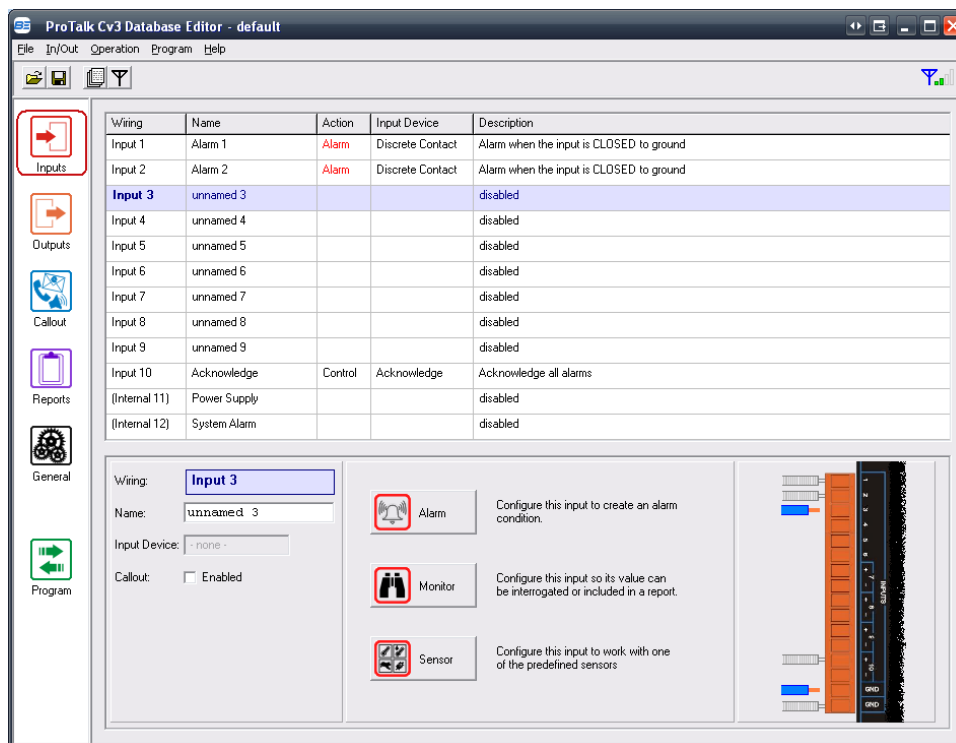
ProTalk Cv3 Database Editor - default

File In/Out Operation Program Help

Inputs

Outputs

Callout

Reports

General

Program

| Wiring | Name | Action | Input Device | Description |
|---|---|---|---|---|
| Input 1 | Alarm 1 | Alarm | Discrete Contact | Alarm when the input is CLOSED to ground |
| Input 2 | Alarm 2 | Alarm | Discrete Contact | Alarm when the input is CLOSED to ground |
| Input 3 | unnamed 3 | | | disabled |
| Input 4 | unnamed 4 | | | disabled |
| Input 5 | unnamed 5 | | | disabled |
| Input 6 | unnamed 6 | | | disabled |
| Input 7 | unnamed 7 | | | disabled |
| Input 8 | unnamed 8 | | | disabled |
| Input 9 | unnamed 9 | | | disabled |
| Input 10 | Acknowledge | Control | Acknowledge | Acknowledge all alarms |
| (Internal 11) | Power Supply | | | disabled |
| (Internal 12) | System Alarm | | | disabled |

Wiring: Input 3

Name: unnamed 3

Input Device: - none -

Callout: Enabled

Alarm
Configure this input to create an alarm condition.

Monitor
Configure this input so its value can be interrogated or included in a report.

Sensor
Configure this input to work with one of the predefined sensors

INPUTS
GND
GND